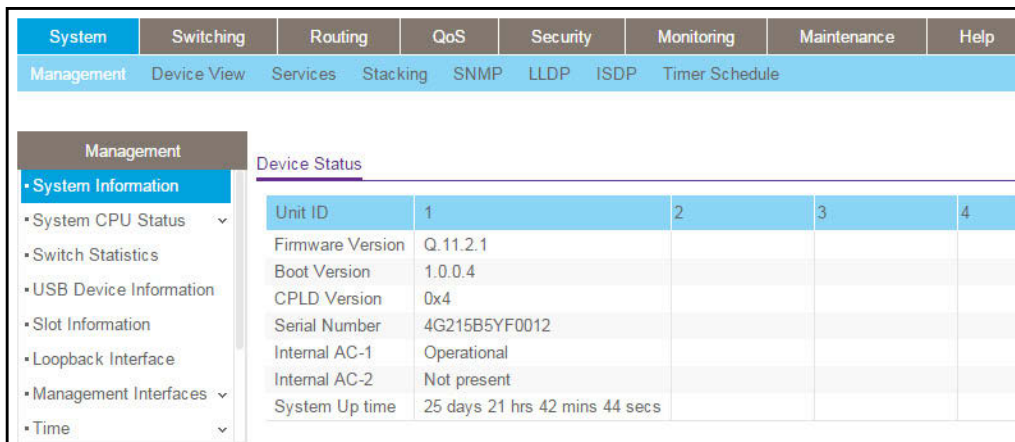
System | Switching | Routing | QoS | Security | Monitoring | Maintenance | Help

Management | Device View | Services | Stacking | SNMP | LLDP | ISDP | Timer Schedule

Management
• System Information
• System CPU Status
• Switch Statistics
• USB Device Information
• Slot Information
• Loopback Interface
• Management Interfaces
• Time

Device Status

| Unit ID | 1 | 2 | 3 | 4 |
|---|---|---|---|---|
| Firmware Version | Q.11.2.1 | | | |
| Boot Version | 1.0.0.4 | | | |
| CPLD Version | 0x4 | | | |
| Serial Number | 4G215B5YF0012 | | | |
| Internal AC-1 | Operational | | | |
| Internal AC-2 | Not present | | | |
| System Up time | 25 days 21 hrs 42 mins 44 secs | | | |